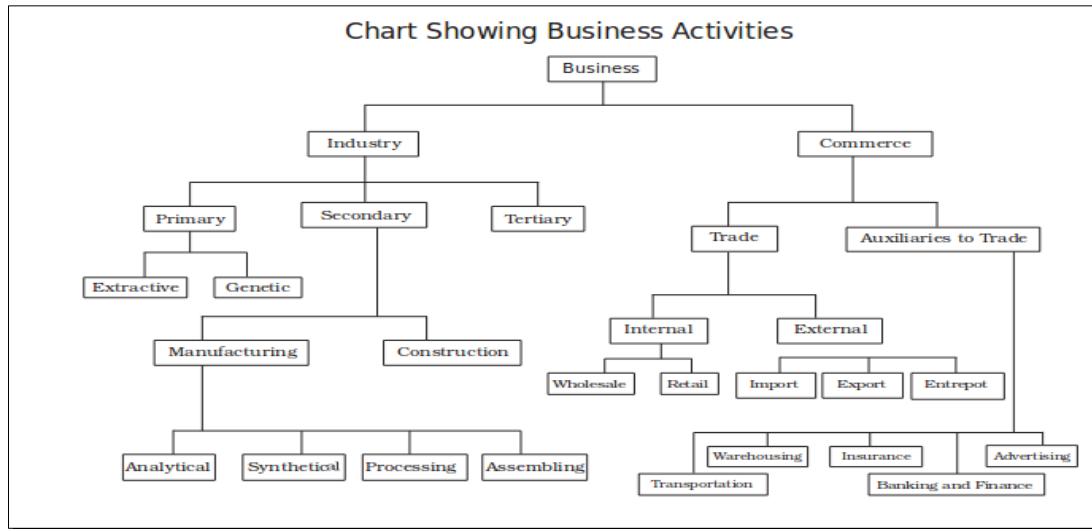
Chart Showing Business Activities

Business

Industry

Commerce

Primary

Secondary

Tertiary

Extractive

Genetic

Manufacturing

Construction

Analytical

Synthetical

Processing

Assembling

Trade

Auxiliaries to Trade

Internal

External

Wholesale

Retail

Import

Export

Entrepot

Warehousing

Insurance

Advertising

Transportation

Banking and Finance